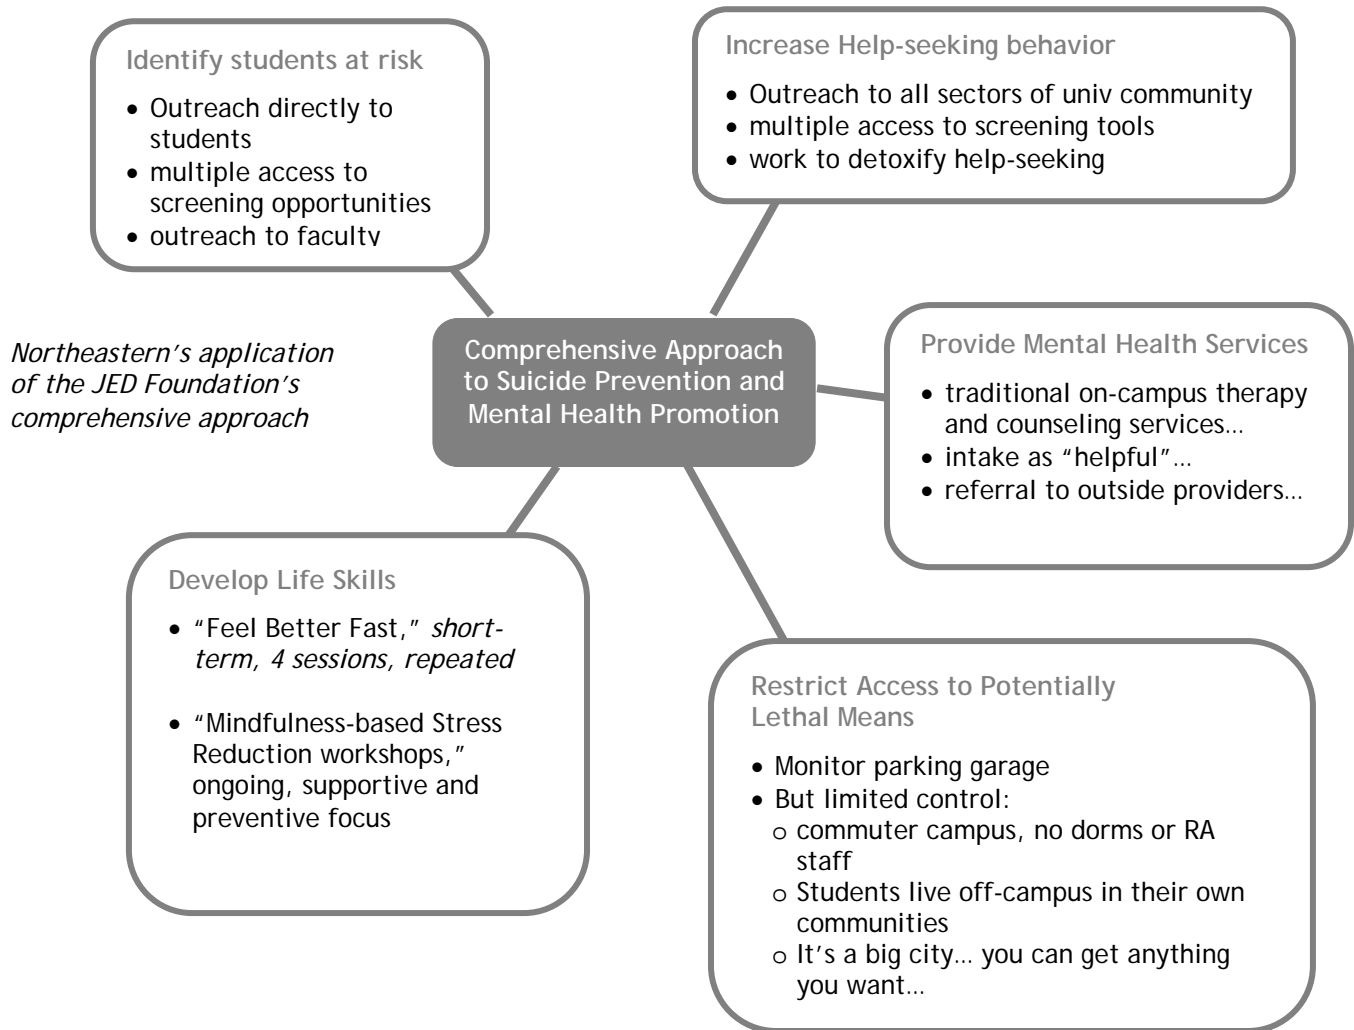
Identify students at risk

- Outreach directly to students
- multiple access to screening opportunities
- outreach to faculty

Increase Help-seeking behavior

- Outreach to all sectors of univ community
- multiple access to screening tools
- work to detoxify help-seeking

*Northeastern's application of the JED Foundation's comprehensive approach*

Comprehensive Approach to Suicide Prevention and Mental Health Promotion

Provide Mental Health Services

- traditional on-campus therapy and counseling services…
- intake as "helpful"…
- referral to outside providers…

Develop Life Skills

- "Feel Better Fast," *short-term, 4 sessions, repeated*
- "Mindfulness-based Stress Reduction workshops," ongoing, supportive and preventive focus

Restrict Access to Potentially Lethal Means

- Monitor parking garage
- But limited control:
  - commuter campus, no dorms or RA staff
  - Students live off-campus in their own communities
  - It's a big city… you can get anything you want…